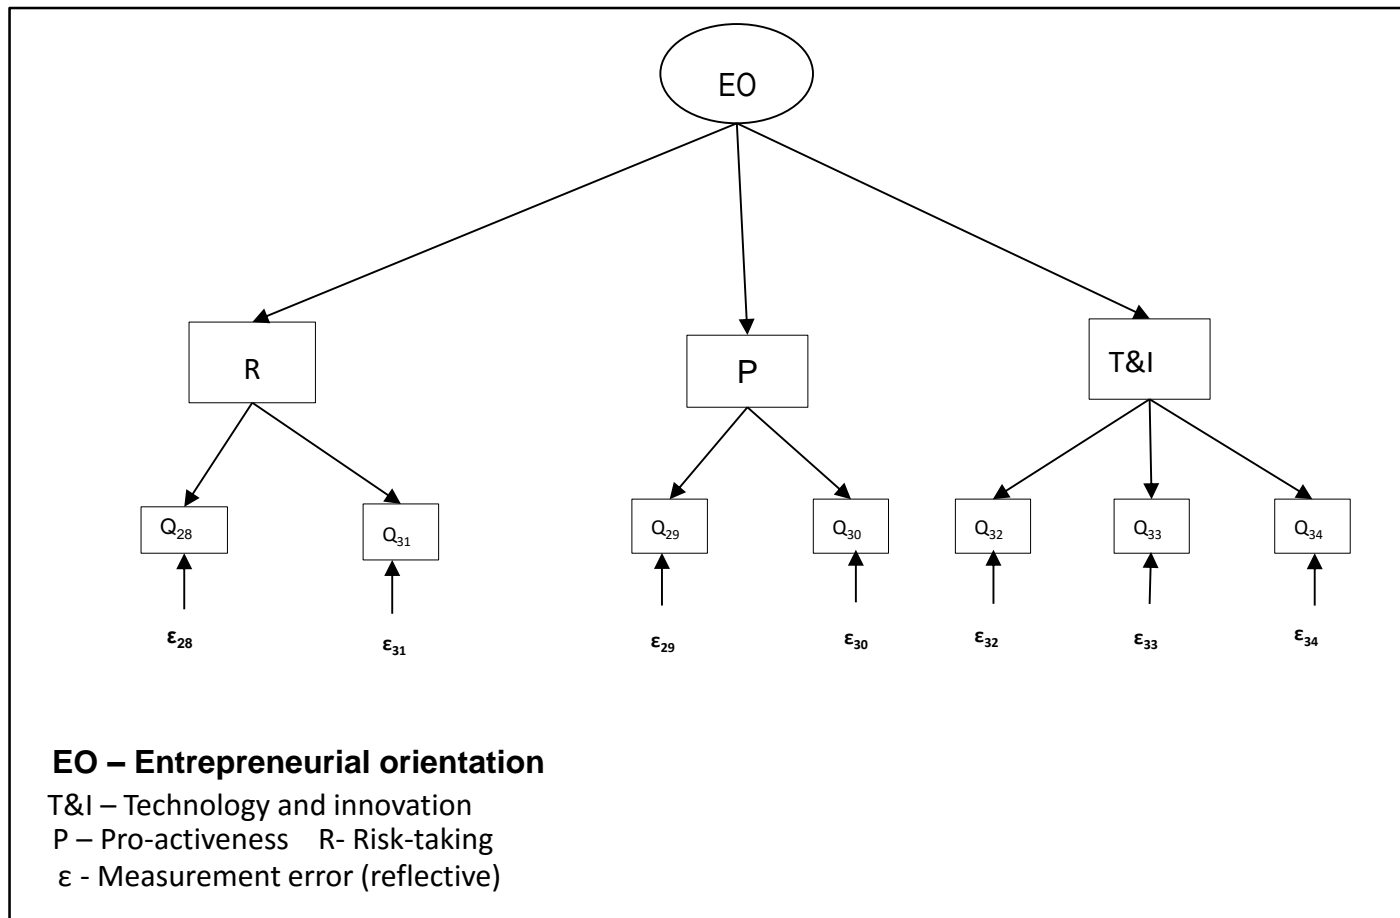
EO

R

P

T&I

$Q_{28}$ $Q_{31}$ $Q_{29}$ $Q_{30}$ $Q_{32}$ $Q_{33}$ $Q_{34}$

$\varepsilon_{28}$ $\varepsilon_{31}$ $\varepsilon_{29}$ $\varepsilon_{30}$ $\varepsilon_{32}$ $\varepsilon_{33}$ $\varepsilon_{34}$

**EO – Entrepreneurial orientation**

T&I – Technology and innovation

P – Pro-activeness R- Risk-taking

ε - Measurement error (reflective)